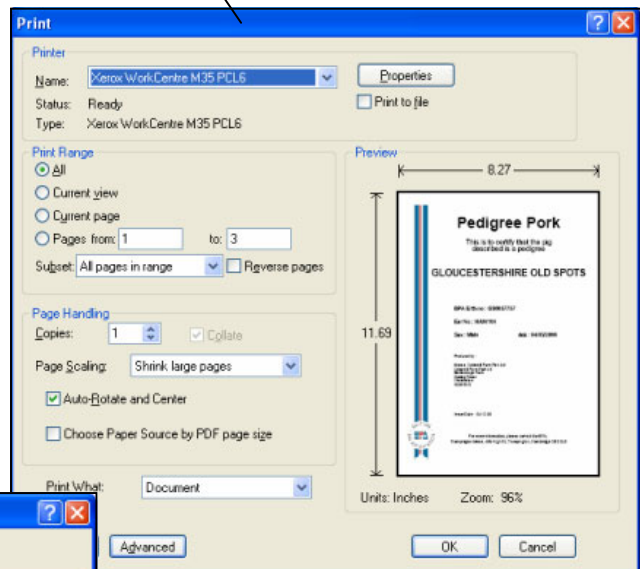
Print

Printer
Name: Xerox WorkCentre M35 PCL6
Properties
Status: Ready
Print to file
Type: Xerox WorkCentre M35 PCL6

Print Range
All
Current view
Current page
Pages from: 1 to: 3
Subset: All pages in range
Reverse pages

Preview
8.27
11.69

Pedigree Pork
This is to certify that the pig described is a pedigree
GLOUCESTERSHIRE OLD SPOTS
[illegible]

Page Handling
Copies: 1
Collate
Page Scaling: Shrink large pages
Auto-Rotate and Center
Choose Paper Source by PDF page size

Print What: Document

Units: Inches Zoom: 96%

Advanced
OK
Cancel